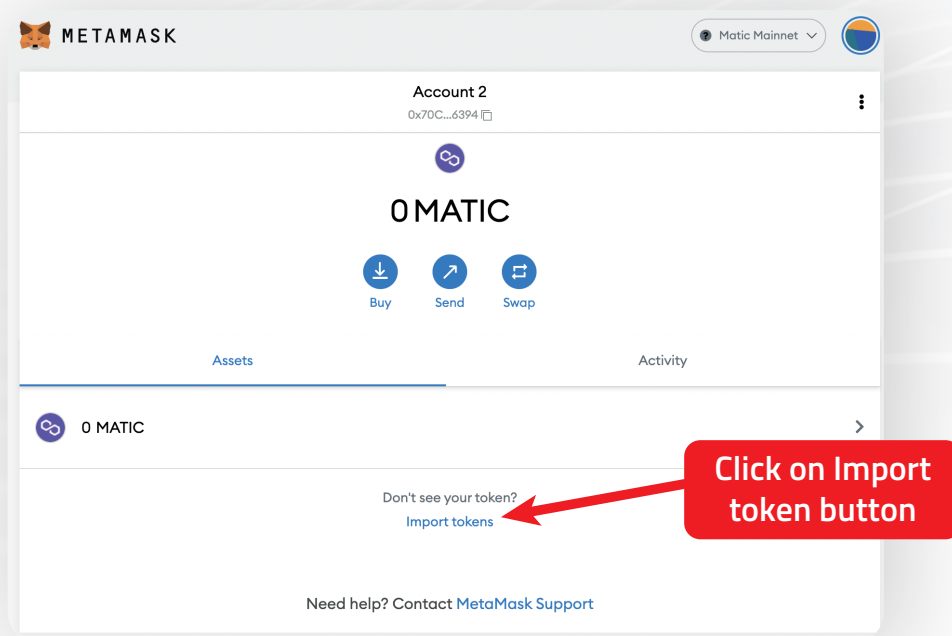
METAMASK

Matic Mainnet

Account 2
0x70C...6394

0 MATIC

Buy Send Swap

Assets Activity

0 MATIC

Don't see your token?
Import tokens

Click on Import token button

Need help? Contact MetaMask Support